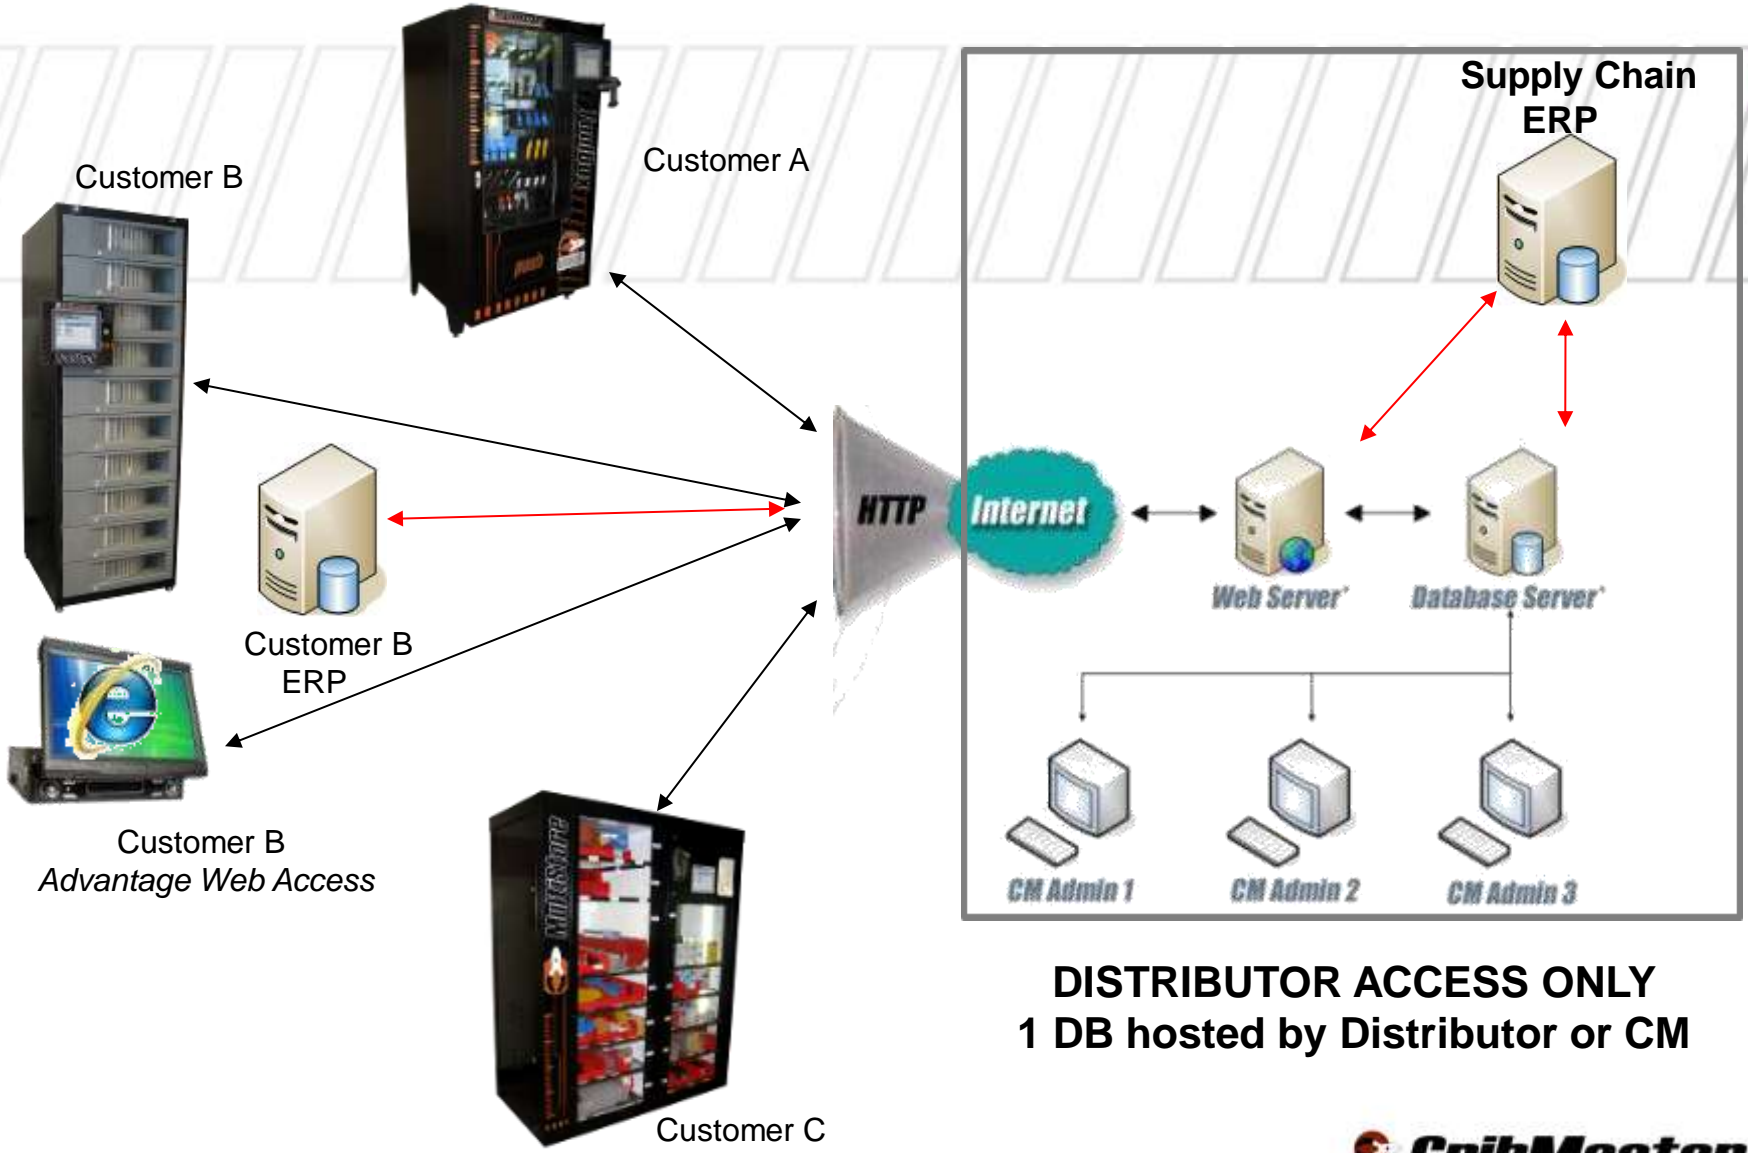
Customer B

Customer A

Supply Chain ERP

HTTP

Internet

Web Server

Database Server

Customer B ERP

Customer B
Advantage Web Access

CM Admin 1

CM Admin 2

CM Admin 3

DISTRIBUTOR ACCESS ONLY
1 DB hosted by Distributor or CM

Customer C

CribMaster